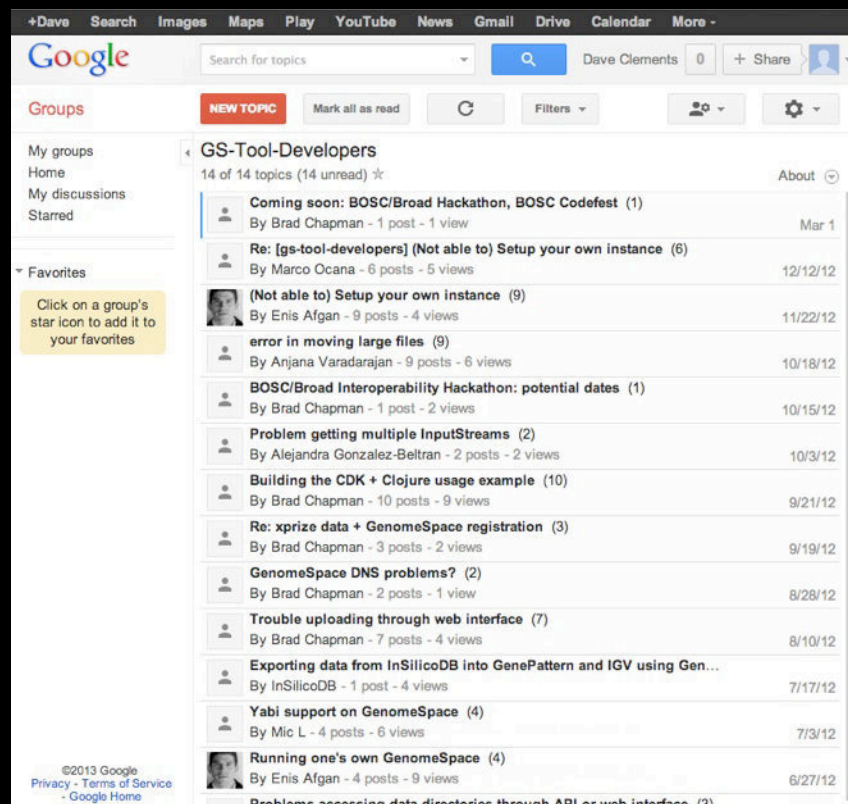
+Dave Search Images Maps Play YouTube News Gmail Drive Calendar More -

Google
Search for topics
Dave Clements 0 + Share

Groups
NEW TOPIC Mark all as read Filters

My groups
Home
My discussions
Starred

Favorites
Click on a group's star icon to add it to your favorites

GS-Tool-Developers
14 of 14 topics (14 unread)
About

Coming soon: BOSC/Broad Hackathon, BOSC Codefest (1)
By Brad Chapman - 1 post - 1 view
Mar 1

Re: [gs-tool-developers] (Not able to) Setup your own instance (6)
By Marco Ocana - 6 posts - 5 views
12/12/12

(Not able to) Setup your own instance (9)
By Enis Afgan - 9 posts - 4 views
11/22/12

error in moving large files (9)
By Anjana Varadarajan - 9 posts - 6 views
10/18/12

BOSC/Broad Interoperability Hackathon: potential dates (1)
By Brad Chapman - 1 post - 2 views
10/15/12

Problem getting multiple InputStreams (2)
By Alejandra Gonzalez-Beltran - 2 posts - 2 views
10/3/12

Building the CDK + Clojure usage example (10)
By Brad Chapman - 10 posts - 9 views
9/21/12

Re: xprize data + GenomeSpace registration (3)
By Brad Chapman - 3 posts - 2 views
9/19/12

GenomeSpace DNS problems? (2)
By Brad Chapman - 2 posts - 1 view
8/28/12

Trouble uploading through web interface (7)
By Brad Chapman - 7 posts - 4 views
8/10/12

Exporting data from InSilicoDB into GenePattern and IGV using Gen...
By InSilicoDB - 1 post - 4 views
7/17/12

Yabi support on GenomeSpace (4)
By Mic L - 4 posts - 6 views
7/3/12

Running one's own GenomeSpace (4)
By Enis Afgan - 4 posts - 9 views
6/27/12

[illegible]

©2013 Google
Privacy - Terms of Service - Google Home